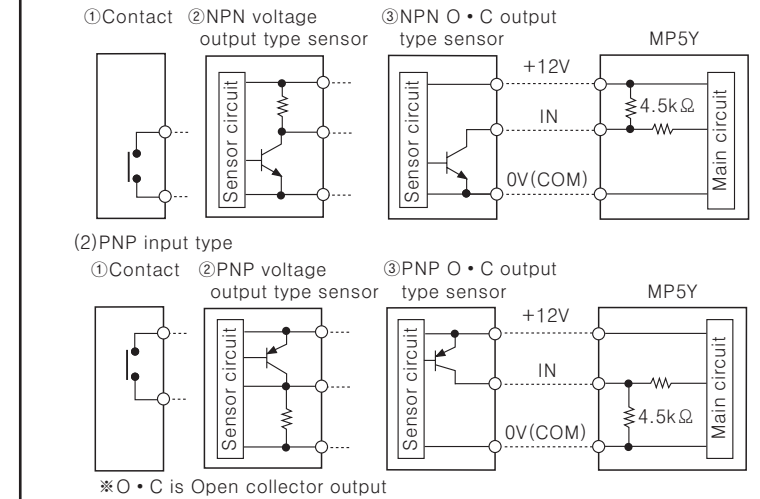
①Contact ②NPN voltage output type sensor ③NPN O • C output type sensor MP5Y

Sensor circuit

Sensor circuit

+12V

IN

0V(COM)

4.5kΩ

Main circuit

(2)PNP input type

①Contact ②PNP voltage output type sensor ③PNP O • C output type sensor MP5Y

Sensor circuit

Sensor circuit

+12V

IN

0V(COM)

4.5kΩ

Main circuit

※O • C is Open collector output